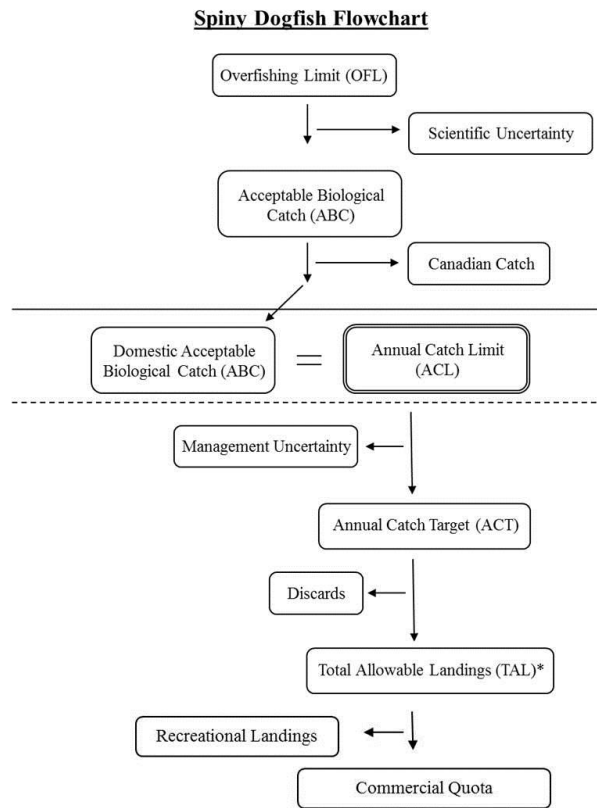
Spiny Dogfish Flowchart

Overfishing Limit (OFL)

Scientific Uncertainty

Acceptable Biological Catch (ABC)

Canadian Catch

Domestic Acceptable Biological Catch (ABC)

=

Annual Catch Limit (ACL)

Management Uncertainty

Annual Catch Target (ACT)

Discards

Total Allowable Landings (TAL)*

Recreational Landings

Commercial Quota